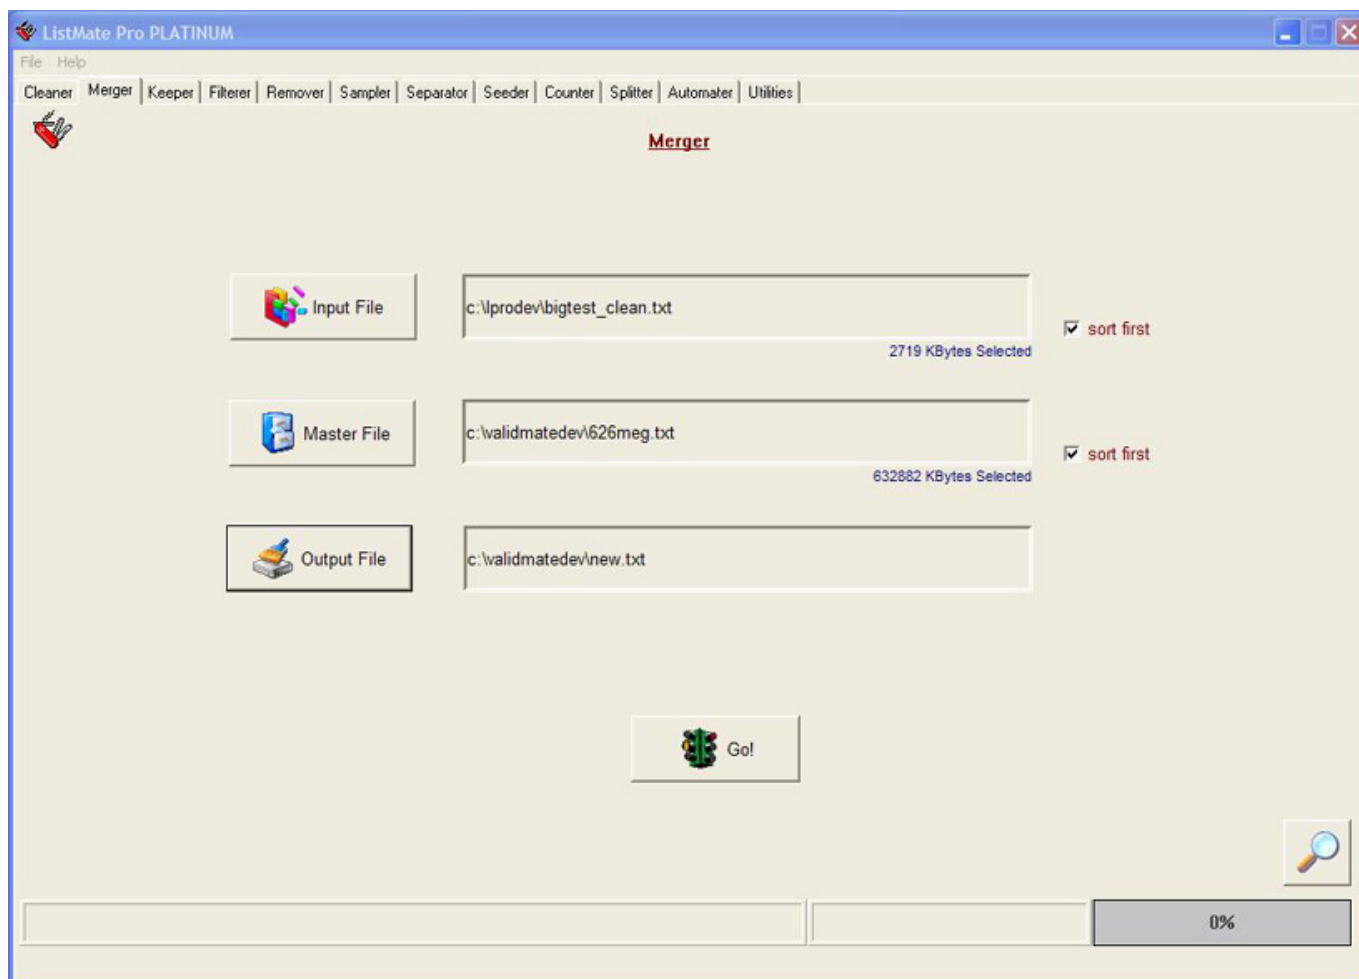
ListMate Pro PLATINUM

File Help

Cleaner | Merger | Keeper | Filterer | Remover | Sampler | Separator | Seeder | Counter | Splitter | Automater | Utilities

Merger

Input File

c:\lprodev\bigtest_clean.txt

2719 KBytes Selected

sort first

Master File

c:\validmatedev\626meg.txt

632882 KBytes Selected

sort first

Output File

c:\validmatedev\new.txt

Go!

0%